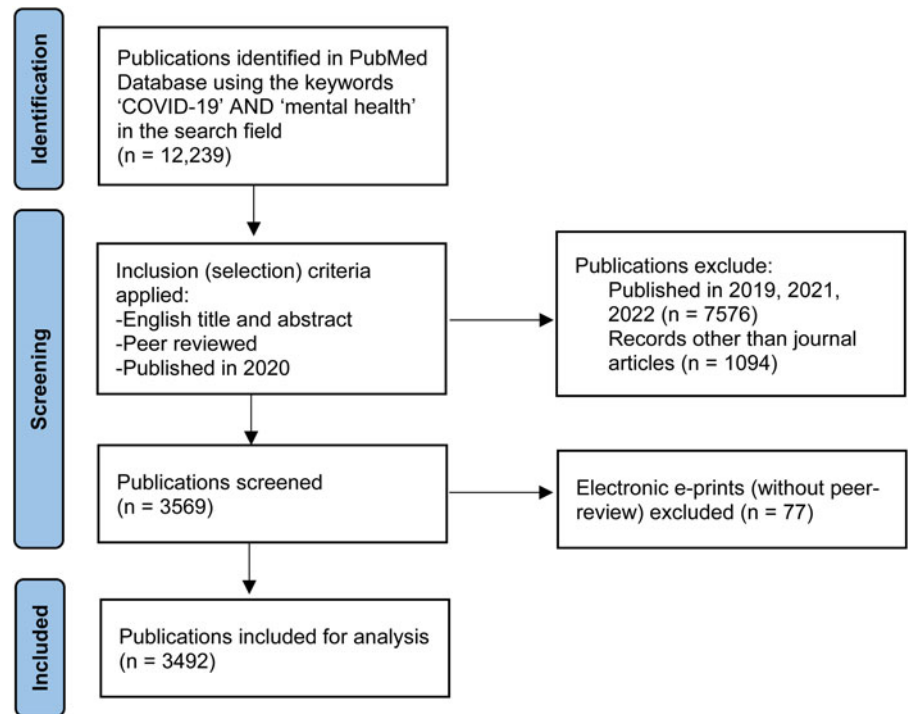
Identification

Publications identified in PubMed Database using the keywords 'COVID-19' AND 'mental health' in the search field
(n = 12,239)

Screening

Inclusion (selection) criteria applied:
-English title and abstract
-Peer reviewed
-Published in 2020

Publications exclude:
Published in 2019, 2021, 2022 (n = 7576)
Records other than journal articles (n = 1094)

Publications screened
(n = 3569)

Electronic e-prints (without peer-review) excluded (n = 77)

Included

Publications included for analysis
(n = 3492)